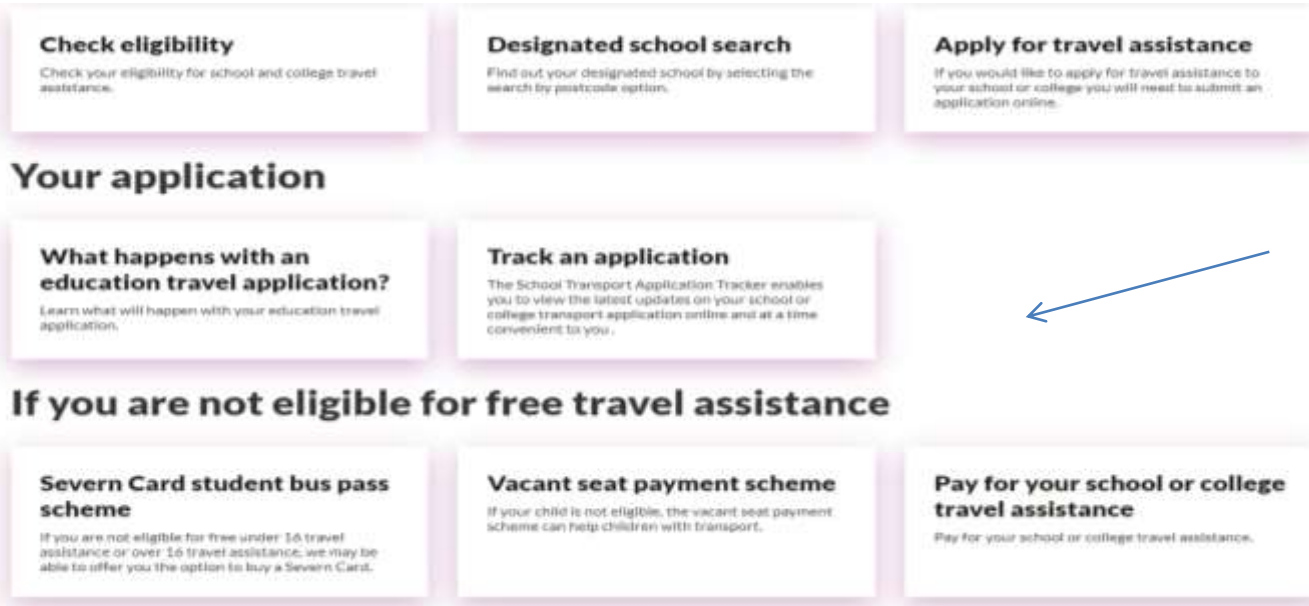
Check eligibility

Check your eligibility for school and college travel assistance.

Designated school search

Find out your designated school by selecting the search by postcode option.

Apply for travel assistance

If you would like to apply for travel assistance to your school or college you will need to submit an application online.

Your application

What happens with an education travel application?

Learn what will happen with your education travel application.

Track an application

The School Transport Application Tracker enables you to view the latest updates on your school or college transport application online and at a time convenient to you .

If you are not eligible for free travel assistance

Severn Card student bus pass scheme

If you are not eligible for free under 16 travel assistance or over 16 travel assistance, we may be able to offer you the option to buy a Severn Card.

Vacant seat payment scheme

If your child is not eligible, the vacant seat payment scheme can help children with transport.

Pay for your school or college travel assistance

Pay for your school or college travel assistance.